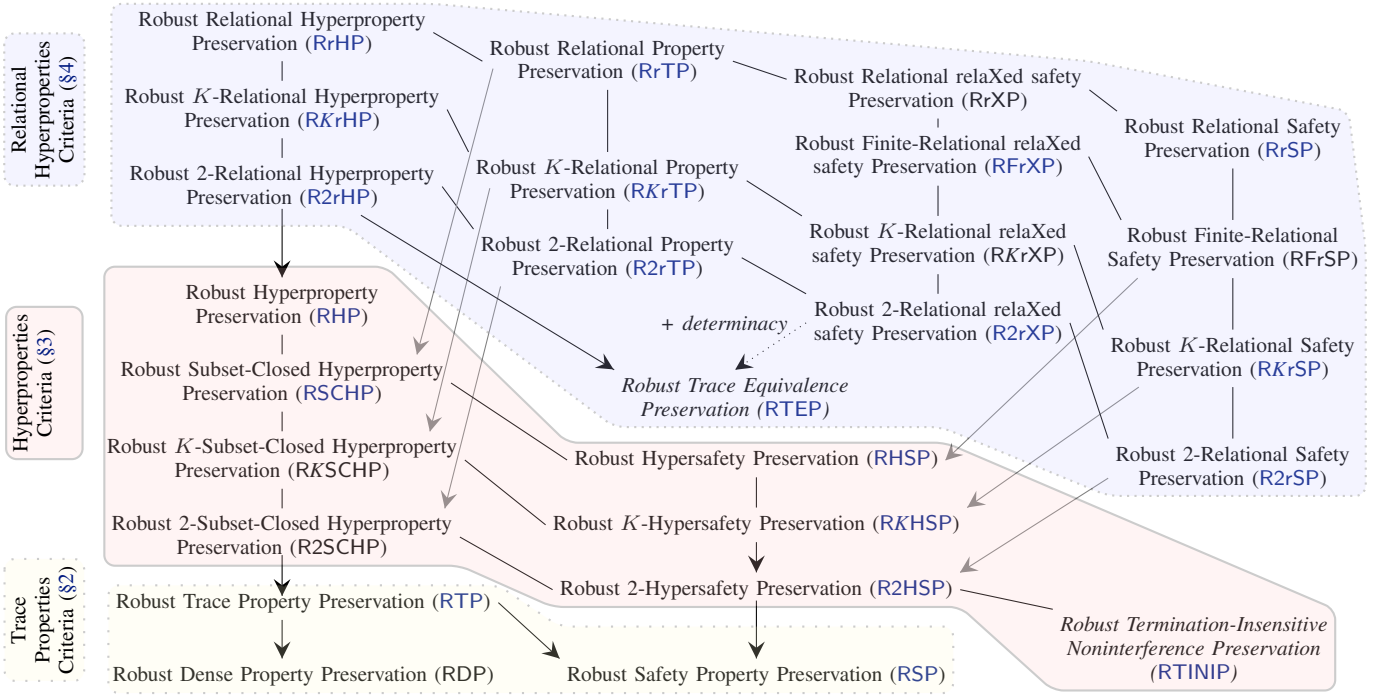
Relational Hyperproperties Criteria (§4)

Robust Relational Hyperproperty Preservation (RrHP)

Robust Relational Property Preservation (RrTP)

Robust Relational relaXed safety Preservation (RrXP)

Robust $K$-Relational Hyperproperty Preservation (R$K$rHP)

Robust Relational Safety Preservation (RrSP)

Robust Finite-Relational relaXed safety Preservation (RFrXP)

Robust 2-Relational Hyperproperty Preservation (R2rHP)

Robust $K$-Relational Property Preservation (R$K$rTP)

Robust $K$-Relational relaXed safety Preservation (R$K$rXP)

Robust Finite-Relational Safety Preservation (RFrSP)

Robust 2-Relational Property Preservation (R2rTP)

Hyperproperties Criteria (§3)

Robust Hyperproperty Preservation (RHP)

Robust 2-Relational relaXed safety Preservation (R2rXP)

+ determinacy

Robust $K$-Relational Safety Preservation (R$K$rSP)

Robust Subset-Closed Hyperproperty Preservation (RSCHP)

Robust Trace Equivalence Preservation (RTEP)

Robust $K$-Subset-Closed Hyperproperty Preservation (R$K$SCHP)

Robust Hypersafety Preservation (RHSP)

Robust 2-Relational Safety Preservation (R2rSP)

Robust 2-Subset-Closed Hyperproperty Preservation (R2SCHP)

Robust $K$-Hypersafety Preservation (R$K$HSP)

Trace Properties Criteria (§2)

Robust 2-Hypersafety Preservation (R2HSP)

Robust Trace Property Preservation (RTP)

Robust Termination-Insensitive Noninterference Preservation (RTINIP)

Robust Dense Property Preservation (RDP)

Robust Safety Property Preservation (RSP)